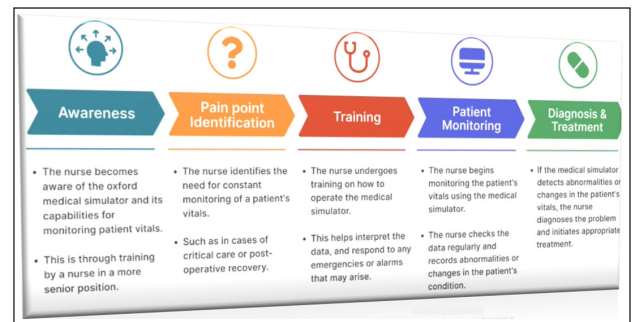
Awareness

- The nurse becomes aware of the oxford medical simulator and its capabilities for monitoring patient vitals.
- This is through training by a nurse in a more senior position.

Pain point Identification

- The nurse identifies the need for constant monitoring of a patient's vitals.
- Such as in cases of critical care or post-operative recovery.

Training

- The nurse undergoes training on how to operate the medical simulator.
- This helps interpret the data, and respond to any emergencies or alarms that may arise.

Patient Monitoring

- The nurse begins monitoring the patient's vitals using the medical simulator.
- The nurse checks the data regularly and records abnormalities or changes in the patient's condition.

Diagnosis & Treatment

- If the medical simulator detects abnormalities or changes in the patient's vitals, the nurse diagnoses the problem and initiates appropriate treatment.